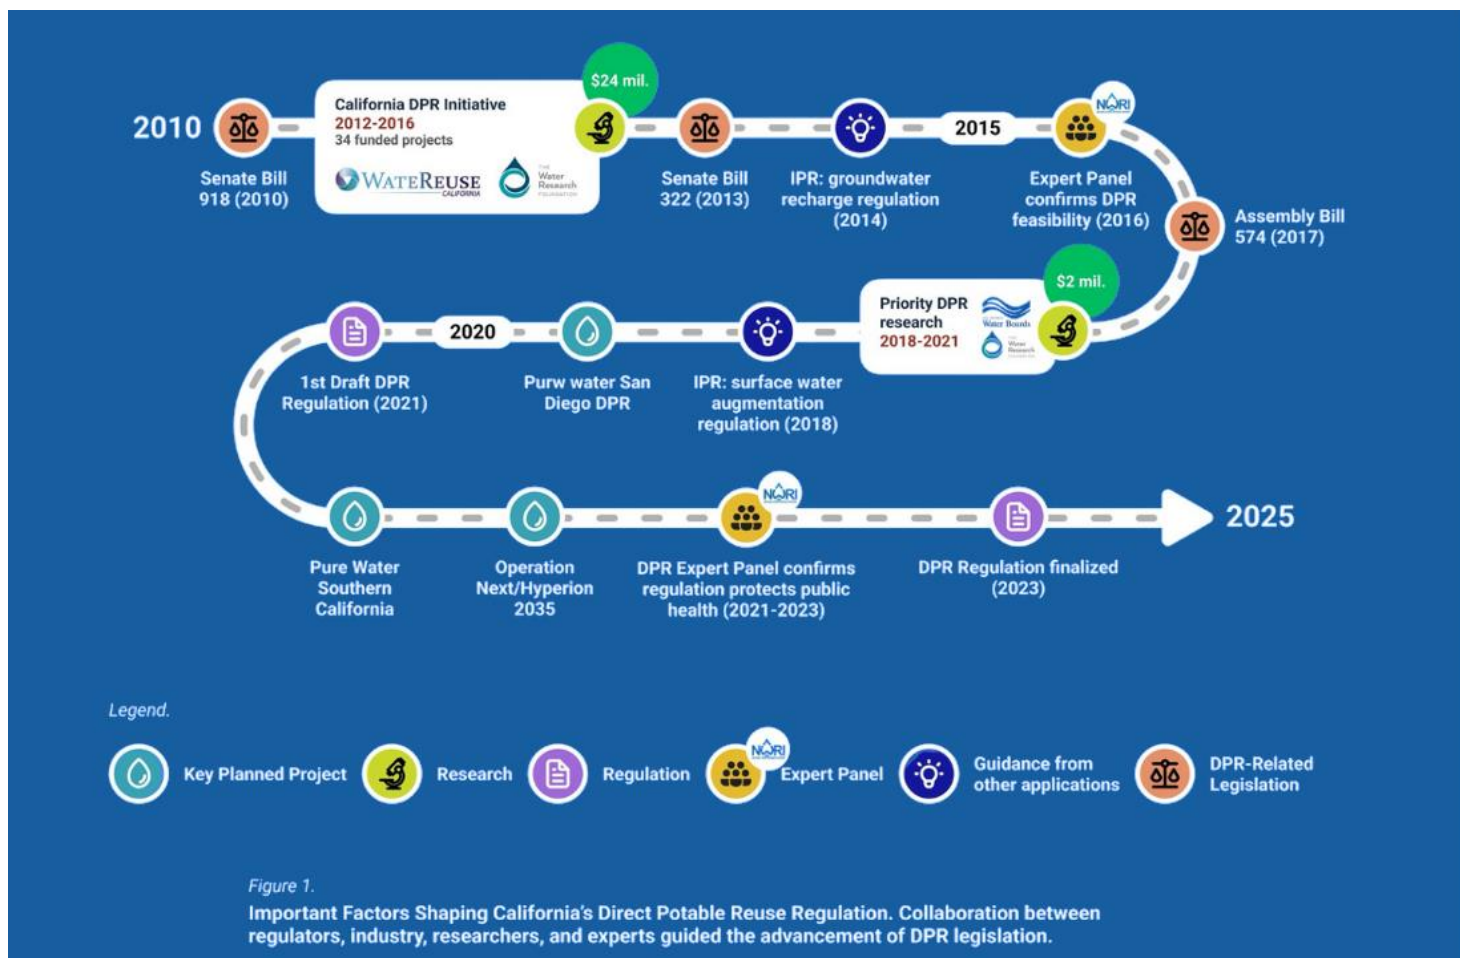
2010

Senate Bill 918 (2010)

California DPR Initiative
2012-2016
34 funded projects

WATEREUSE CALIFORNIA

The Water Research Foundation

$24 mil.

Senate Bill 322 (2013)

IPR: groundwater recharge regulation (2014)

2015

NWRI

Expert Panel confirms DPR feasibility (2016)

Assembly Bill 574 (2017)

Priority DPR research
2018-2021

Water Boards

Water Research Foundation

$2 mil.

IPR: surface water augmentation regulation (2018)

Purw water San Diego DPR

2020

1st Draft DPR Regulation (2021)

Pure Water Southern California

Operation Next/Hyperion 2035

NWRI

DPR Expert Panel confirms regulation protects public health (2021-2023)

DPR Regulation finalized (2023)

2025

Legend.

Key Planned Project

Research

Regulation

NWRI

Expert Panel

Guidance from other applications

DPR-Related Legislation

Figure 1.

Important Factors Shaping California's Direct Potable Reuse Regulation. Collaboration between regulators, industry, researchers, and experts guided the advancement of DPR legislation.